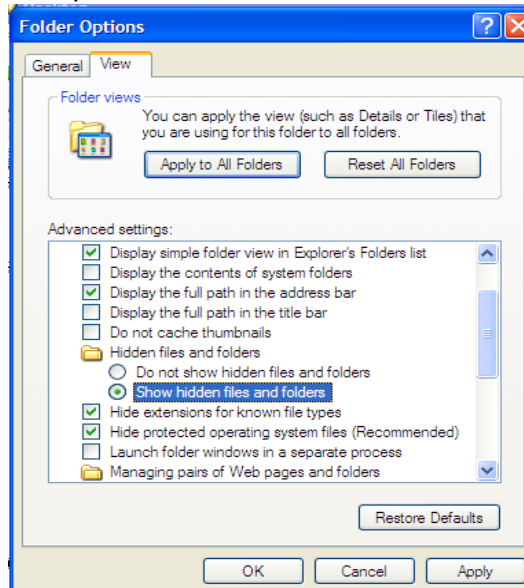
Folder Options

General View

Folder views

You can apply the view (such as Details or Tiles) that you are using for this folder to all folders.

Apply to All Folders

Reset All Folders

Advanced settings:

Display simple folder view in Explorer's Folders list

Display the contents of system folders

Display the full path in the address bar

Display the full path in the title bar

Do not cache thumbnails

Hidden files and folders

Do not show hidden files and folders

Show hidden files and folders

Hide extensions for known file types

Hide protected operating system files (Recommended)

Launch folder windows in a separate process

Managing pairs of Web pages and folders

Restore Defaults

OK

Cancel

Apply